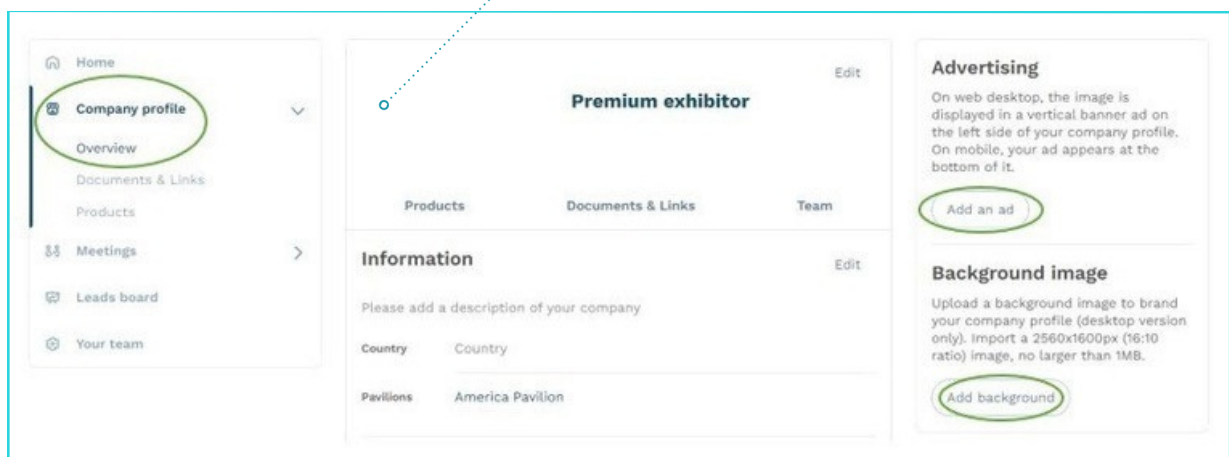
Home

Company profile

Overview

Documents & Links

Products

Meetings

Leads board

Your team

Edit

Premium exhibitor

Products

Documents & Links

Team

Information

Edit

Please add a description of your company

Country Country

Pavilions America Pavilion

Advertising

On web desktop, the image is displayed in a vertical banner ad on the left side of your company profile. On mobile, your ad appears at the bottom of it.

Add an ad

Background image

Upload a background image to brand your company profile (desktop version only). Import a 2560x1600px (16:10 ratio) image, no larger than 1MB.

Add background